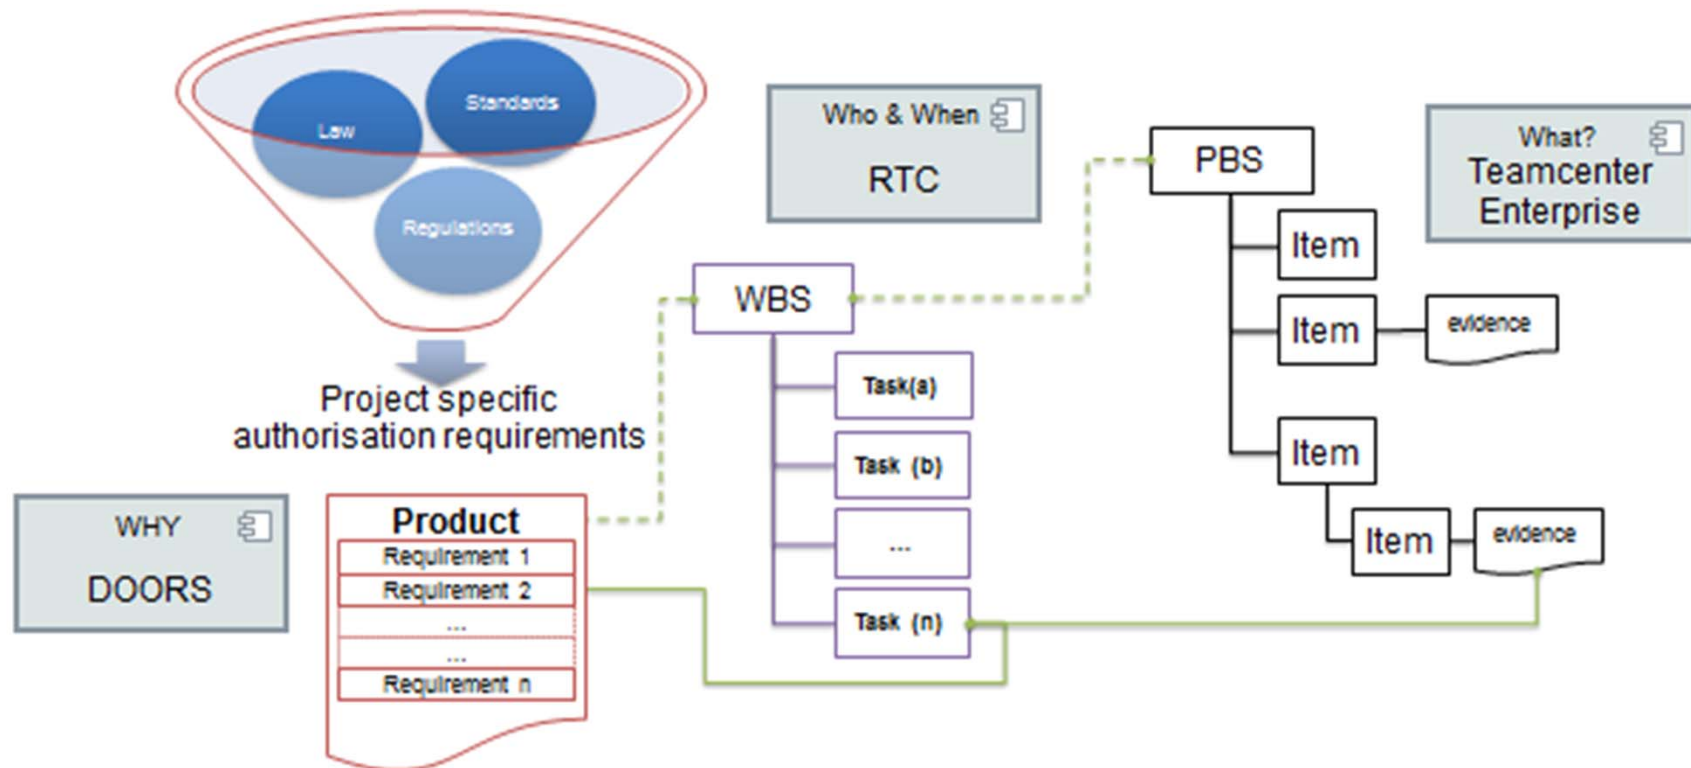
Law
Standards
Regulations

Project specific authorisation requirements

Who & When
RTC

What?
Teamcenter Enterprise

PBS
Item
Item
evidence
Item
Item
evidence

WBS
Task(a)
Task (b)
...
Task (n)

WHY
DOORS

Product
Requirement 1
Requirement 2
...
...
Requirement n